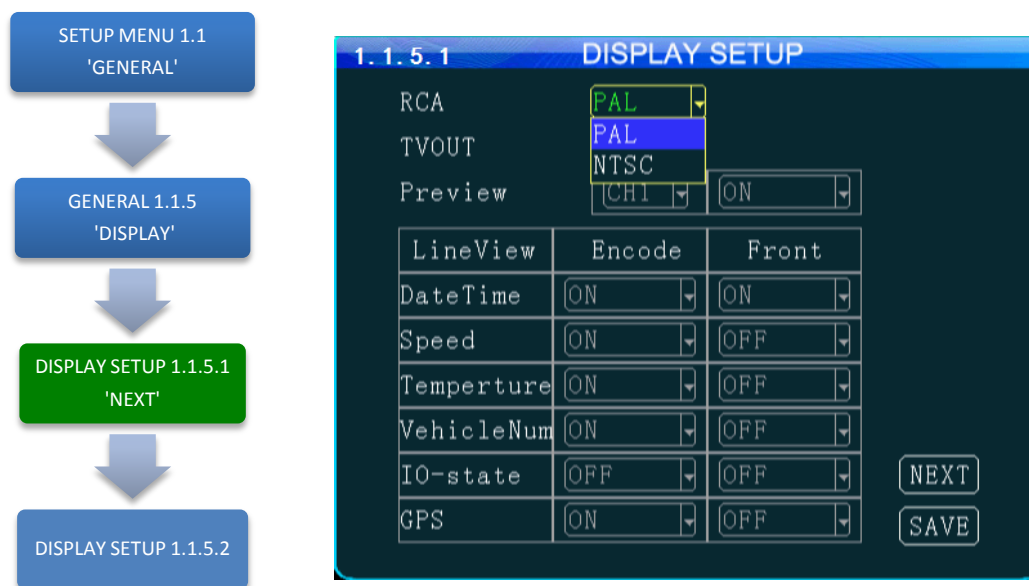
SETUP MENU 1.1
'GENERAL'

GENERAL 1.1.5
'DISPLAY'

DISPLAY SETUP 1.1.5.1
'NEXT'

DISPLAY SETUP 1.1.5.2

1. 1. 5. 1 DISPLAY SETUP

RCA PAL
PAL
NTSC
TVOUT
Preview CH1 ON

| LineView | Encode | Front |
|---|---|---|
| DateTime | ON | ON |
| Speed | ON | OFF |
| Temperture | ON | OFF |
| VehicleNum | ON | OFF |
| IO-state | OFF | OFF |
| GPS | ON | OFF |

NEXT
SAVE